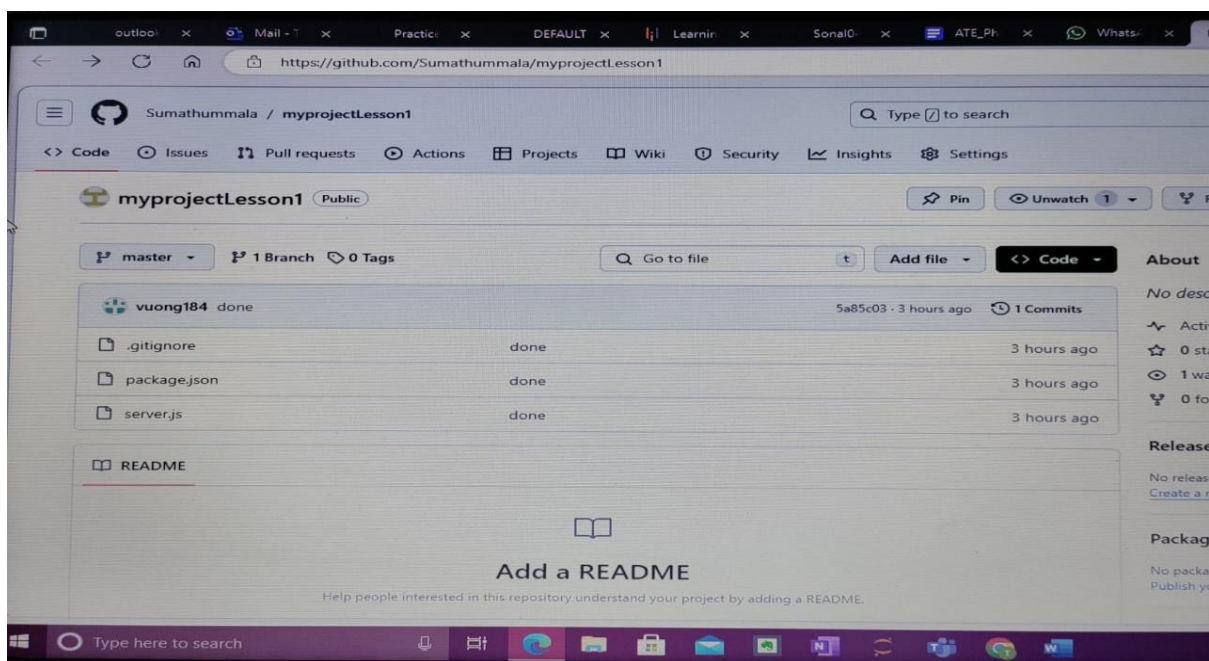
outloo × Mail - × Practic × DEFAULT × Learnin × Sonal0 × ATE_Ph × Whats ×

https://github.com/Sumathummala/myprojectLesson1

Sumathummala / myprojectLesson1

Type / to search

<> Code Issues Pull requests Actions Projects Wiki Security Insights Settings

myprojectLesson1 Public

Pin Unwatch 1

master 1 Branch 0 Tags

Go to file t Add file <> Code

About

No desc

vuong184 done 5a85c03 · 3 hours ago 1 Commits

Acti

.gitignore done 3 hours ago

0 st

package.json done 3 hours ago

1 wa

server.js done 3 hours ago

0 fo

Release

No releas
Create a

README

Packag

Add a README

Help people interested in this repository understand your project by adding a README.

No packa
Publish y

Type here to search